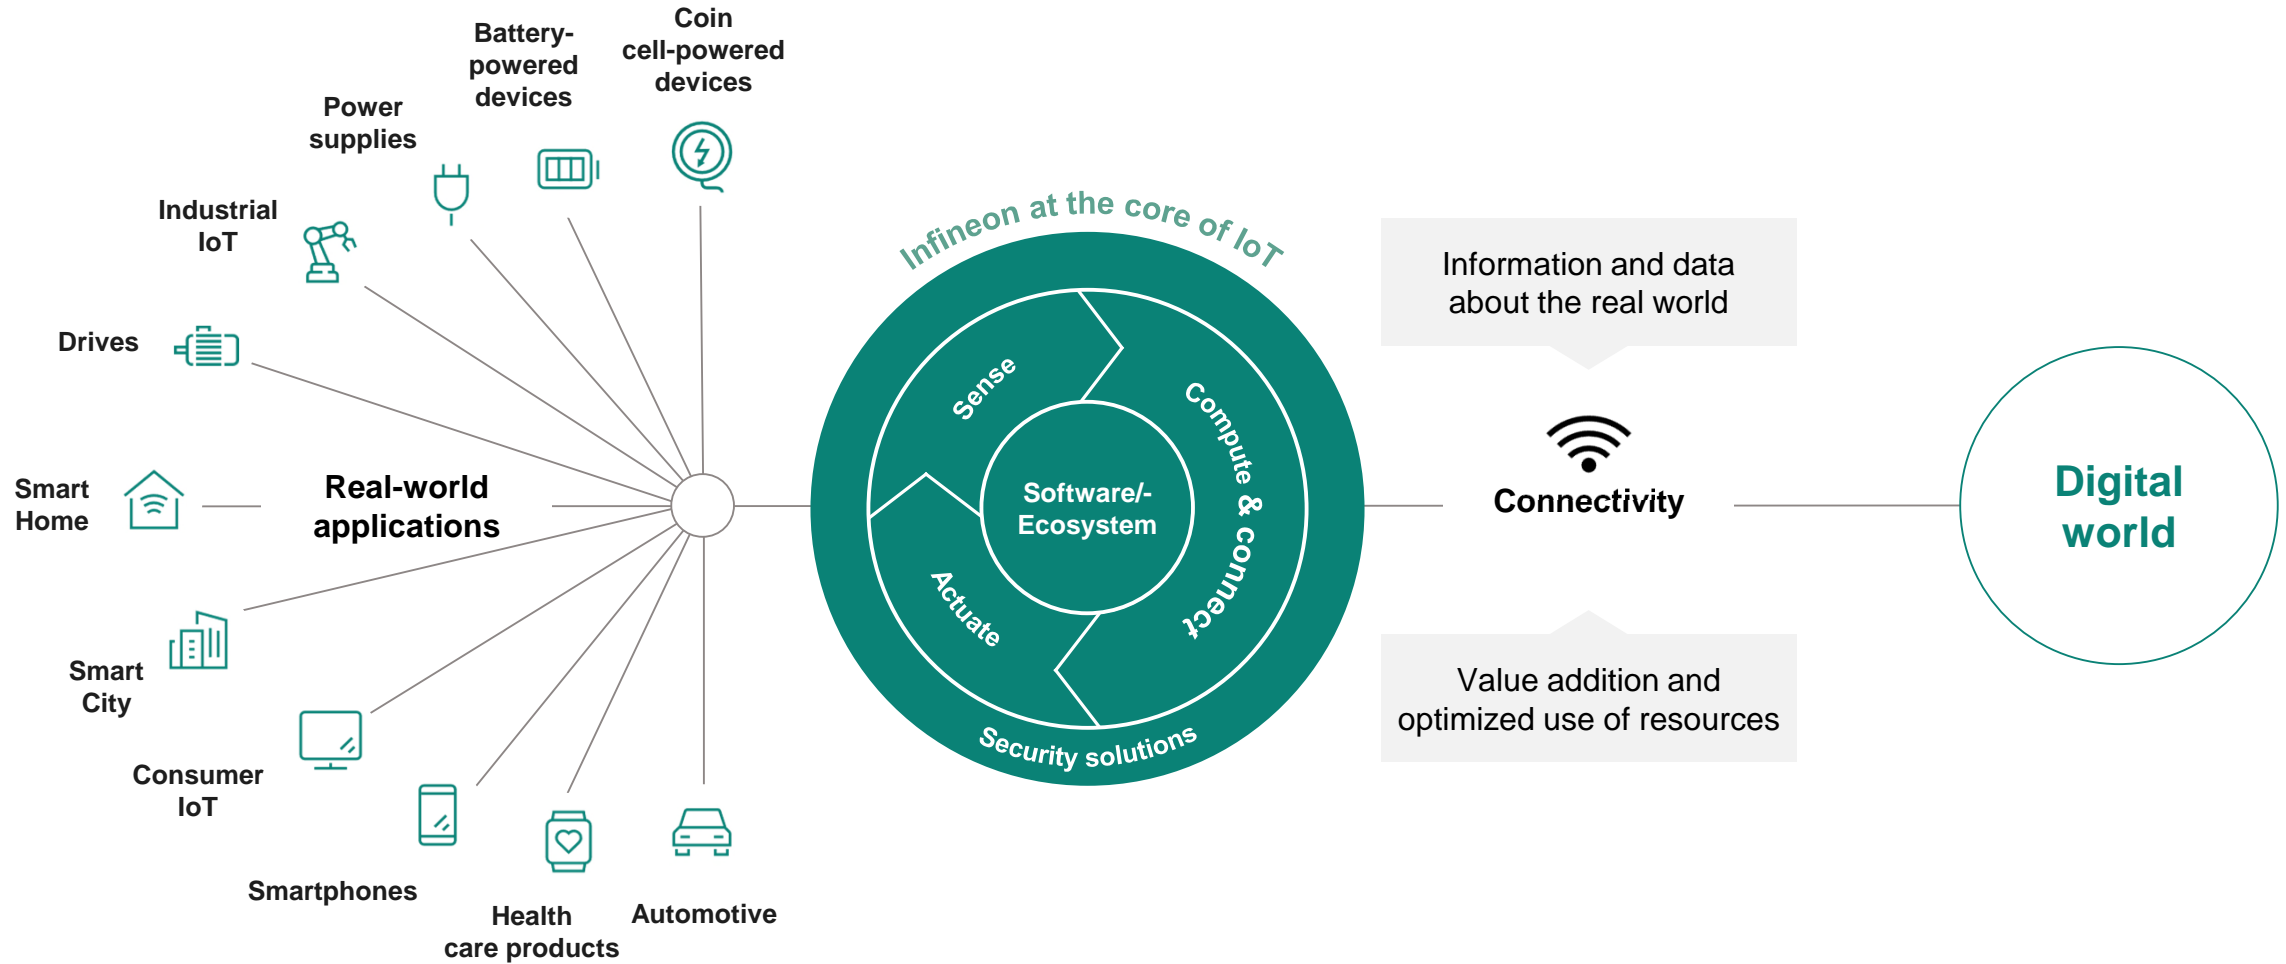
Coin cell-powered devices

Battery-powered devices

Power supplies

Industrial IoT

Drives

Smart Home

Real-world applications

Smart City

Consumer IoT

Smartphones

Health care products

Automotive

Infineon at the core of IoT

Sense

Compute & connect

Actuate

Software/-Ecosystem

Security solutions

Information and data about the real world

Connectivity

Value addition and optimized use of resources

Digital world